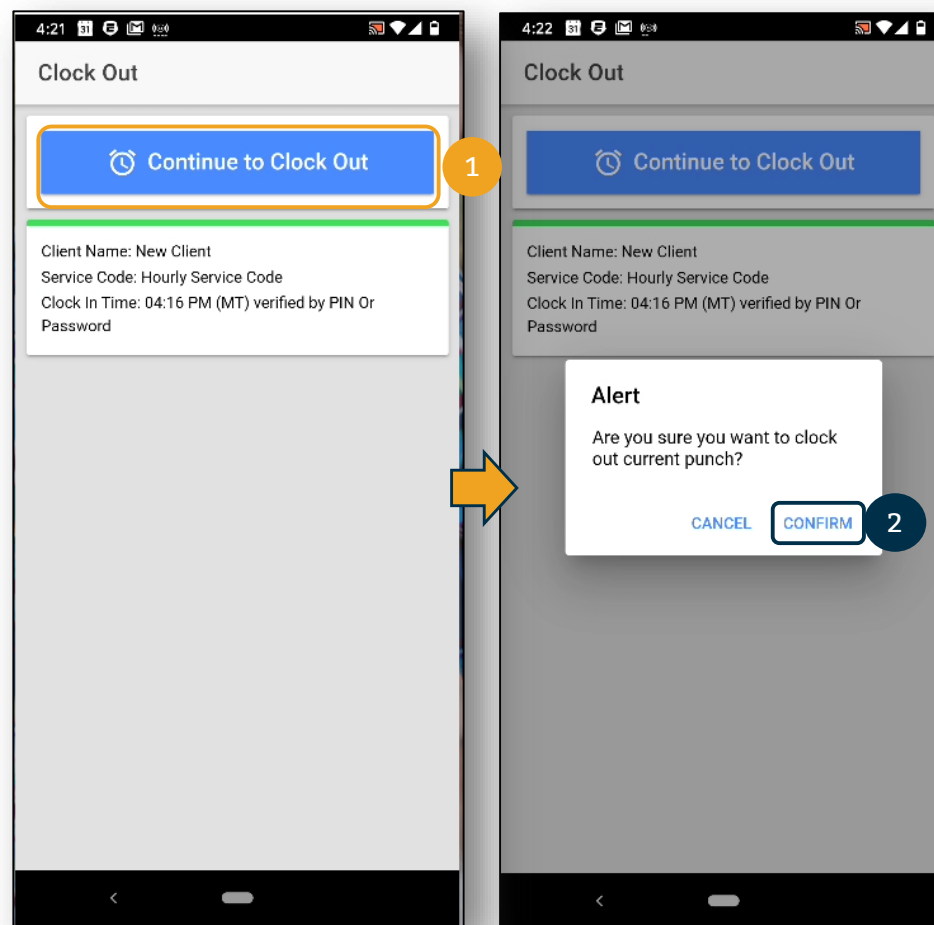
4:21 31

Clock Out

Continue to Clock Out

1

Client Name: New Client
Service Code: Hourly Service Code
Clock In Time: 04:16 PM (MT) verified by PIN Or Password

4:22 31

Clock Out

Continue to Clock Out

Client Name: New Client
Service Code: Hourly Service Code
Clock In Time: 04:16 PM (MT) verified by PIN Or Password

Alert

Are you sure you want to clock out current punch?

CANCEL CONFIRM

2